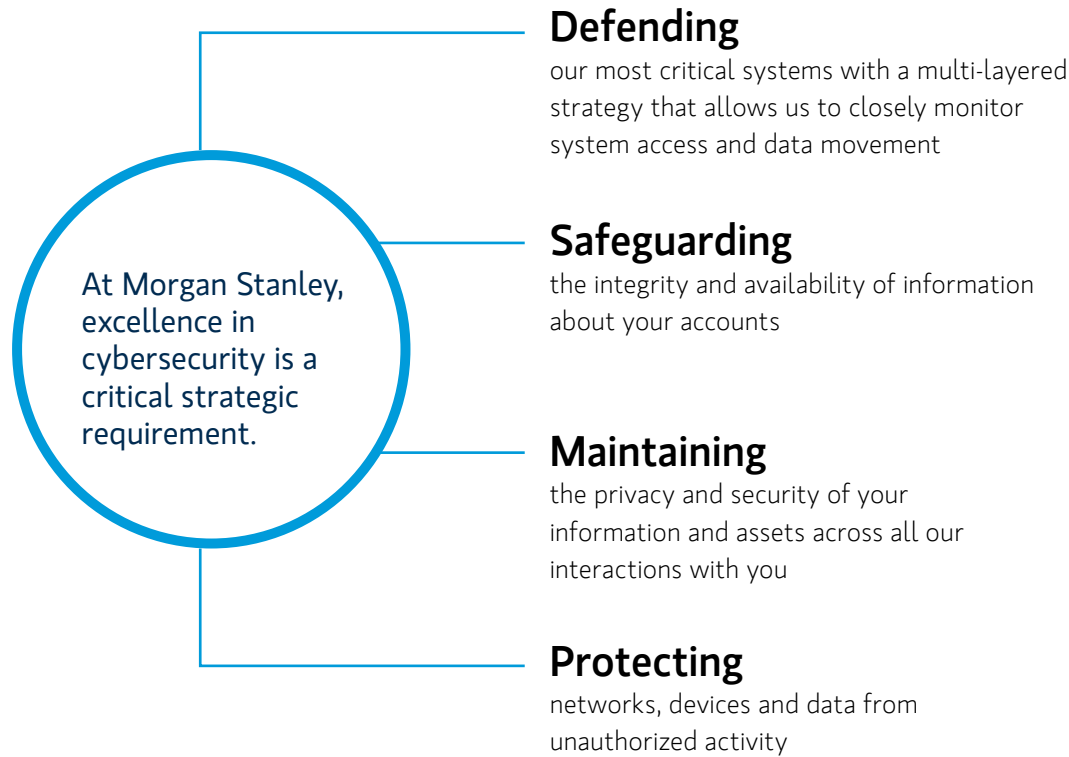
At Morgan Stanley, excellence in cybersecurity is a critical strategic requirement.

Defending
our most critical systems with a multi-layered strategy that allows us to closely monitor system access and data movement

Safeguarding
the integrity and availability of information about your accounts

Maintaining
the privacy and security of your information and assets across all our interactions with you

Protecting
networks, devices and data from unauthorized activity